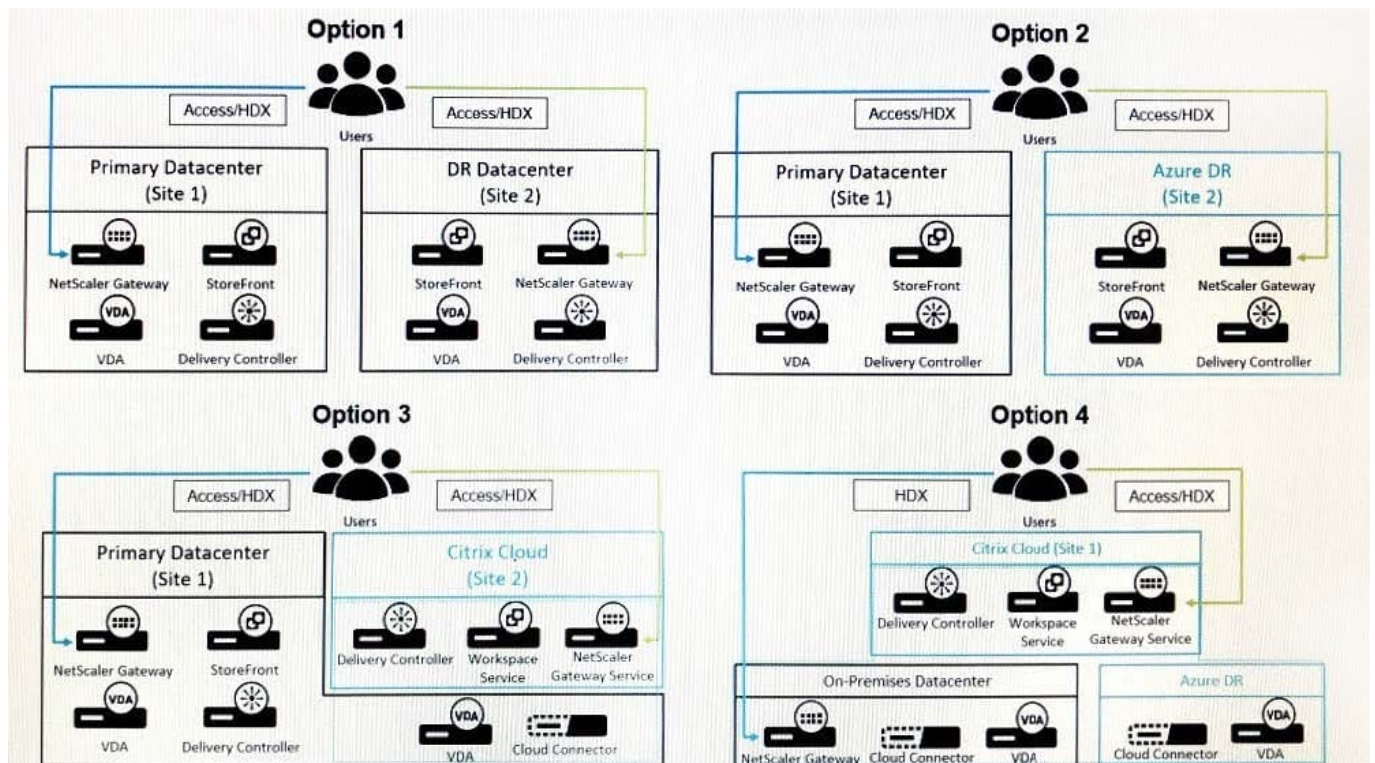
Option 1

Access/HDX

Users

Access/HDX

Primary Datacenter (Site 1)

NetScaler Gateway

StoreFront

VDA

VDA

Delivery Controller

DR Datacenter (Site 2)

StoreFront

NetScaler Gateway

VDA

VDA

Delivery Controller

Option 2

Access/HDX

Users

Access/HDX

Primary Datacenter (Site 1)

NetScaler Gateway

StoreFront

VDA

VDA

Delivery Controller

Azure DR (Site 2)

StoreFront

NetScaler Gateway

VDA

VDA

Delivery Controller

Option 3

Access/HDX

Users

Access/HDX

Primary Datacenter (Site 1)

NetScaler Gateway

StoreFront

VDA

VDA

Delivery Controller

Citrix Cloud (Site 2)

Delivery Controller

Workspace Service

NetScaler Gateway Service

VDA

VDA

Cloud Connector

Option 4

HDX

Users

Access/HDX

Citrix Cloud (Site 1)

Delivery Controller

Workspace Service

NetScaler Gateway Service

On-Premises Datacenter

NetScaler Gateway

Cloud Connector

VDA

VDA

Azure DR

Cloud Connector

VDA

VDA